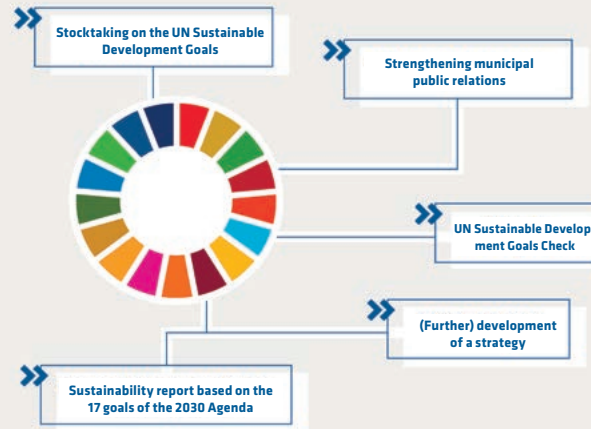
Stocktaking on the UN Sustainable Development Goals

Strengthening municipal public relations

UN Sustainable Development Goals Check

(Further) development of a strategy

Sustainability report based on the 17 goals of the 2030 Agenda